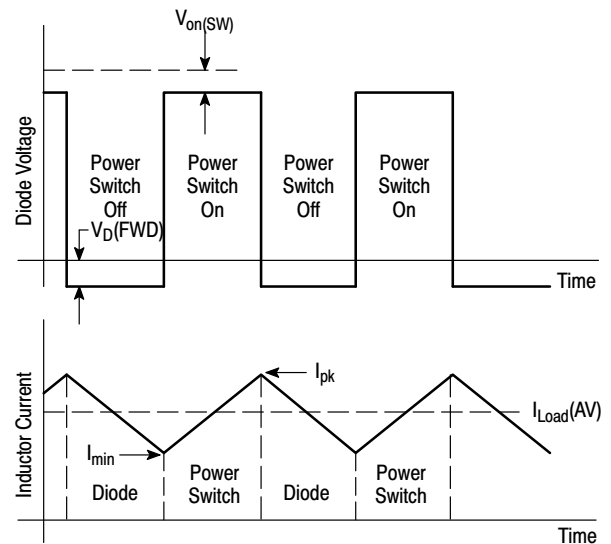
$V_{on(SW)}$

Diode Voltage

Power Switch Off

Power Switch On

Power Switch Off

Power Switch On

$V_D$(FWD)

Time

Inductor Current

$I_{pk}$

$I_{Load}$(AV)

$I_{min}$

Diode

Power Switch

Diode

Power Switch

Time